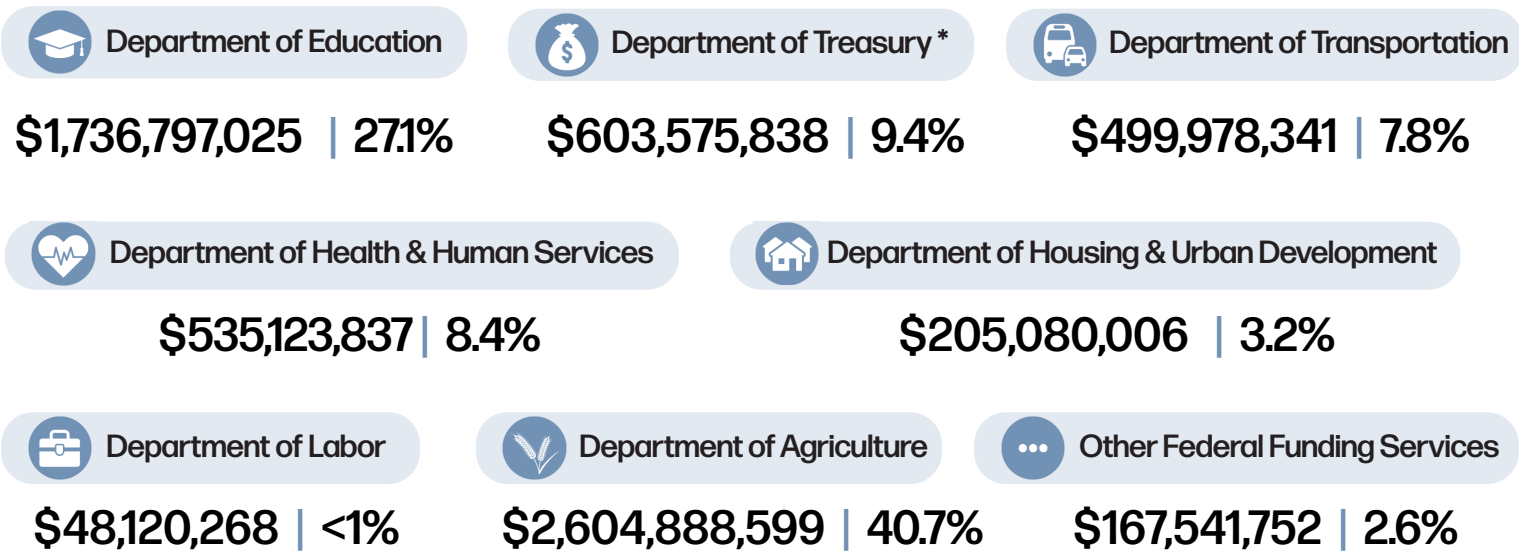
Department of Education

$1,736,797,025 | 27.1%

Department of Treasury *

$603,575,838 | 9.4%

Department of Transportation

$499,978,341 | 7.8%

Department of Health & Human Services

$535,123,837 | 8.4%

Department of Housing & Urban Development

$205,080,006 | 3.2%

Department of Labor

$48,120,268 | <1%

Department of Agriculture

$2,604,888,599 | 40.7%

Other Federal Funding Services

$167,541,752 | 2.6%